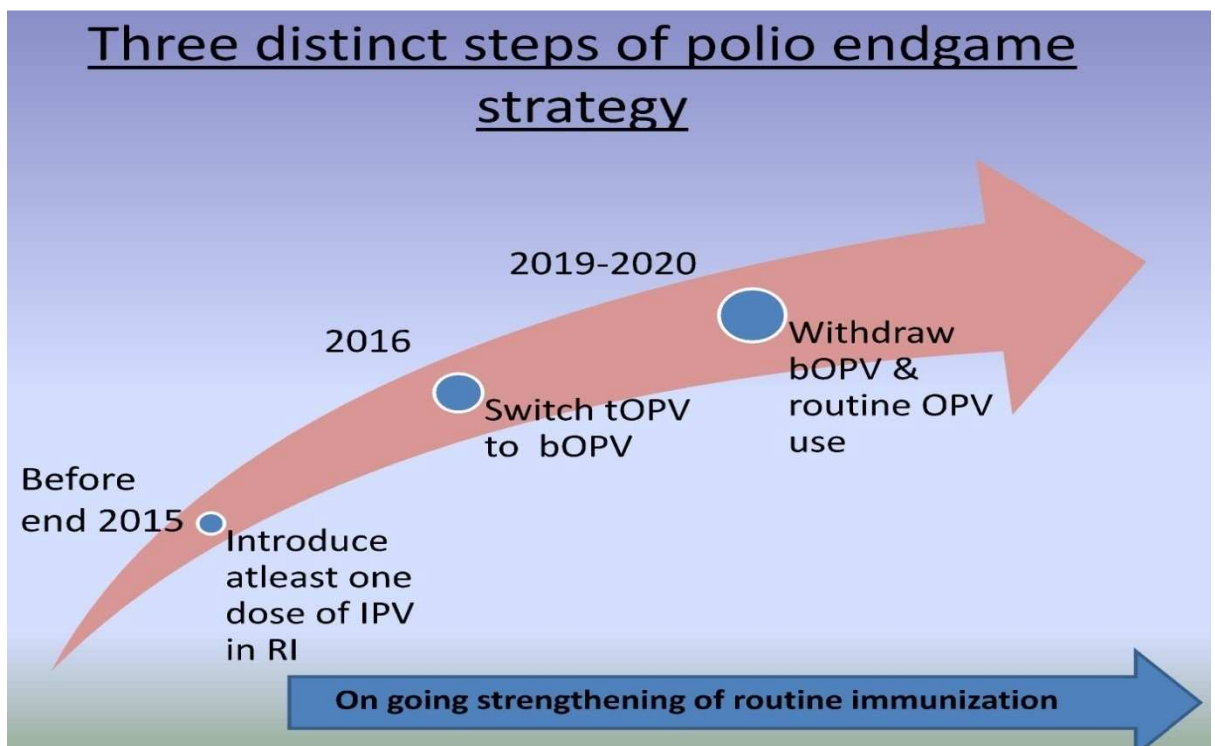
Three distinct steps of polio endgame strategy

Before end 2015

Introduce atleast one dose of IPV in RI

2016

Switch tOPV to bOPV

2019-2020

Withdraw bOPV & routine OPV use

On going strengthening of routine immunization